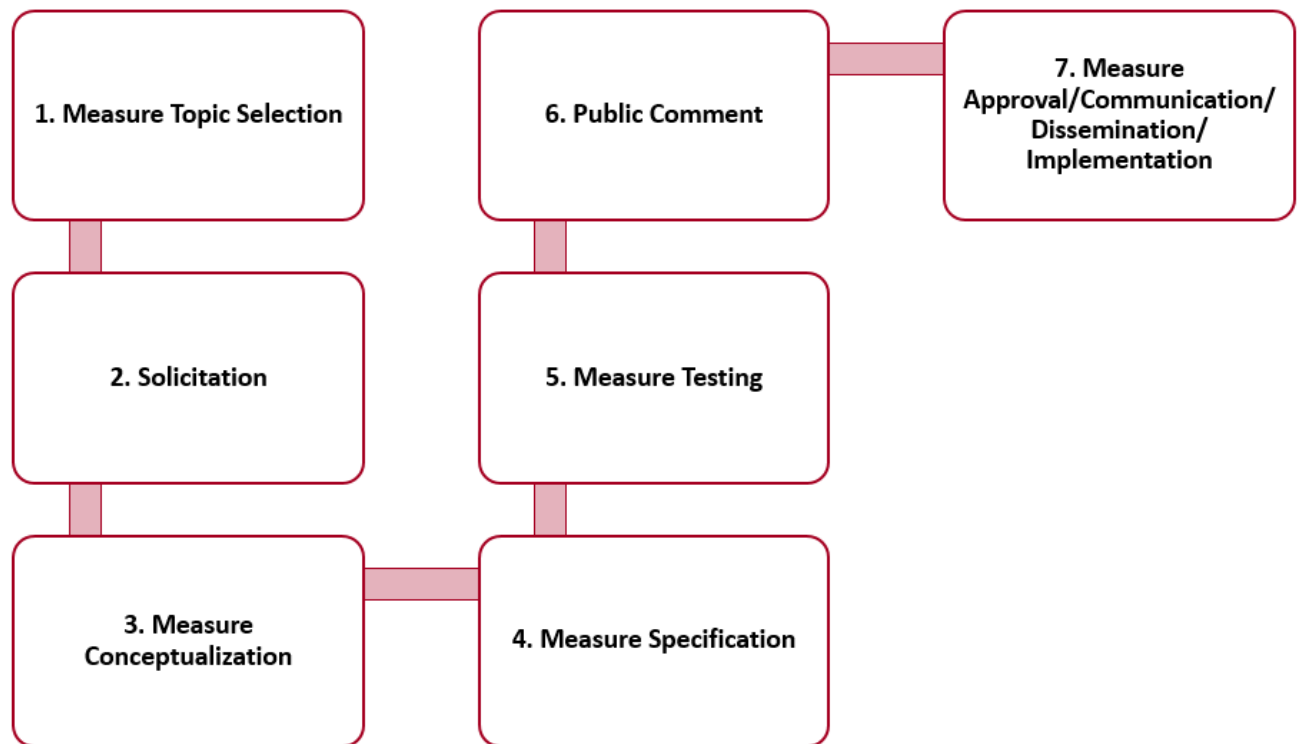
1. Measure Topic Selection

2. Solicitation

3. Measure Conceptualization

4. Measure Specification

5. Measure Testing

6. Public Comment

7. Measure Approval/Communication/ Dissemination/ Implementation